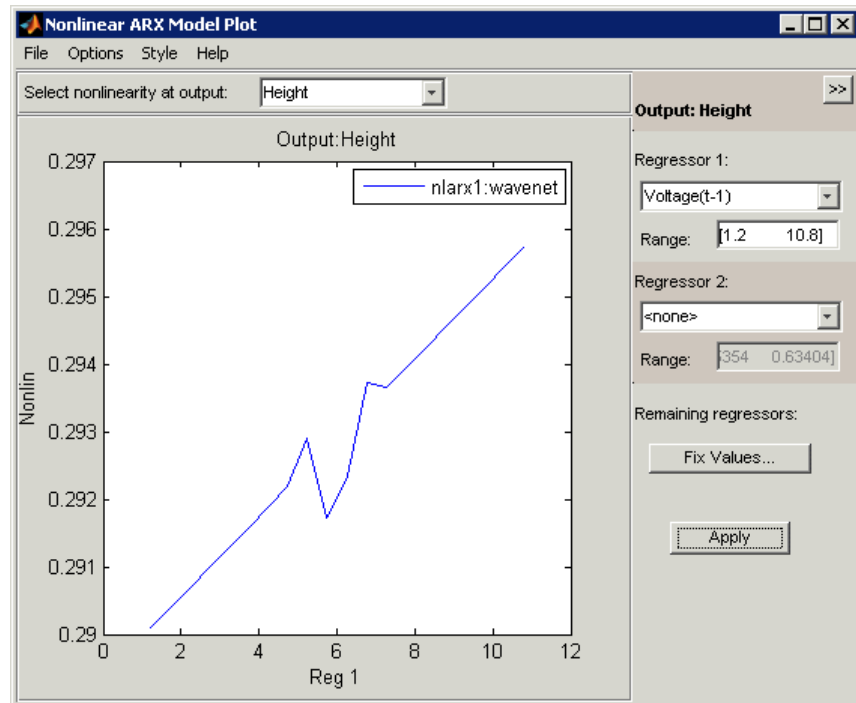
Nonlinear ARX Model Plot

File Options Style Help

Select nonlinearity at output: Height

Output:Height

nlarx1:wavenet

0.297
0.296
0.295
0.294
0.293
0.292
0.291
0.29

Nonlin

0 2 4 6 8 10 12

Reg 1

>>

Output: Height

Regressor 1:

Voltage(t-1)

Range: [1.2 10.8]

Regressor 2:

<none>

Range: 354 0.63404]

Remaining regressors:

Fix Values...

Apply